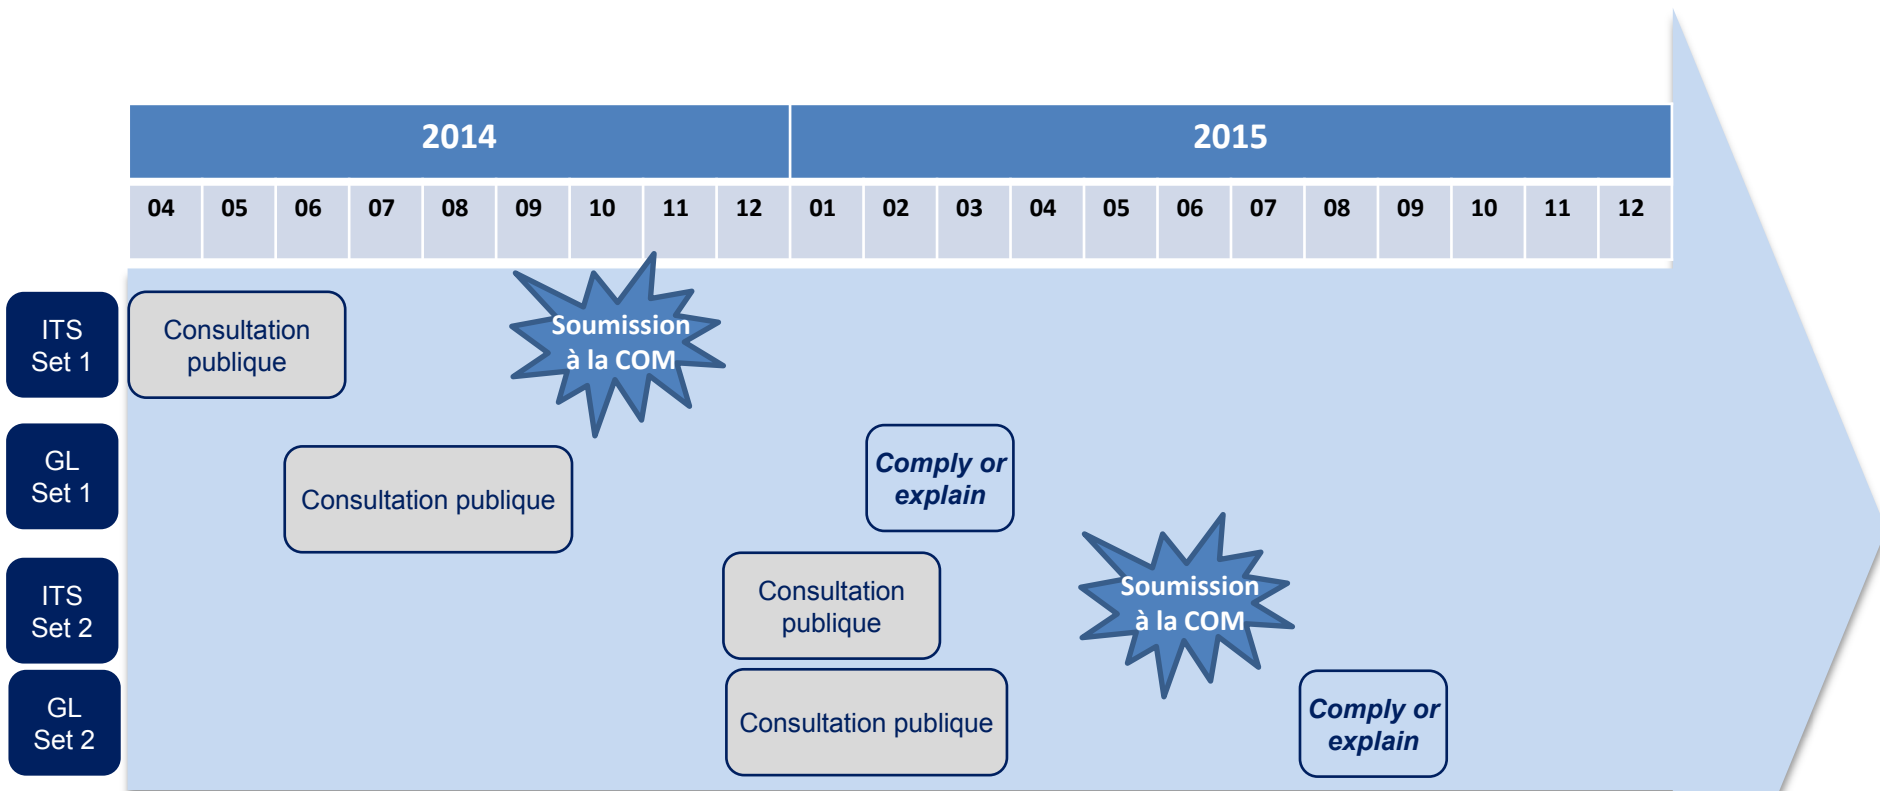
| 2014 | | | | | | | | | 2015 | | | | | | | | | | | |
|---|---|---|---|---|---|---|---|---|---|---|---|---|---|---|---|---|---|---|---|---|
| 04 | 05 | 06 | 07 | 08 | 09 | 10 | 11 | 12 | 01 | 02 | 03 | 04 | 05 | 06 | 07 | 08 | 09 | 10 | 11 | 12 |

ITS Set 1

Consultation publique

Soumission à la COM

GL Set 1

Consultation publique

Comply or explain

ITS Set 2

Consultation publique

Soumission à la COM

GL Set 2

Consultation publique

Comply or explain